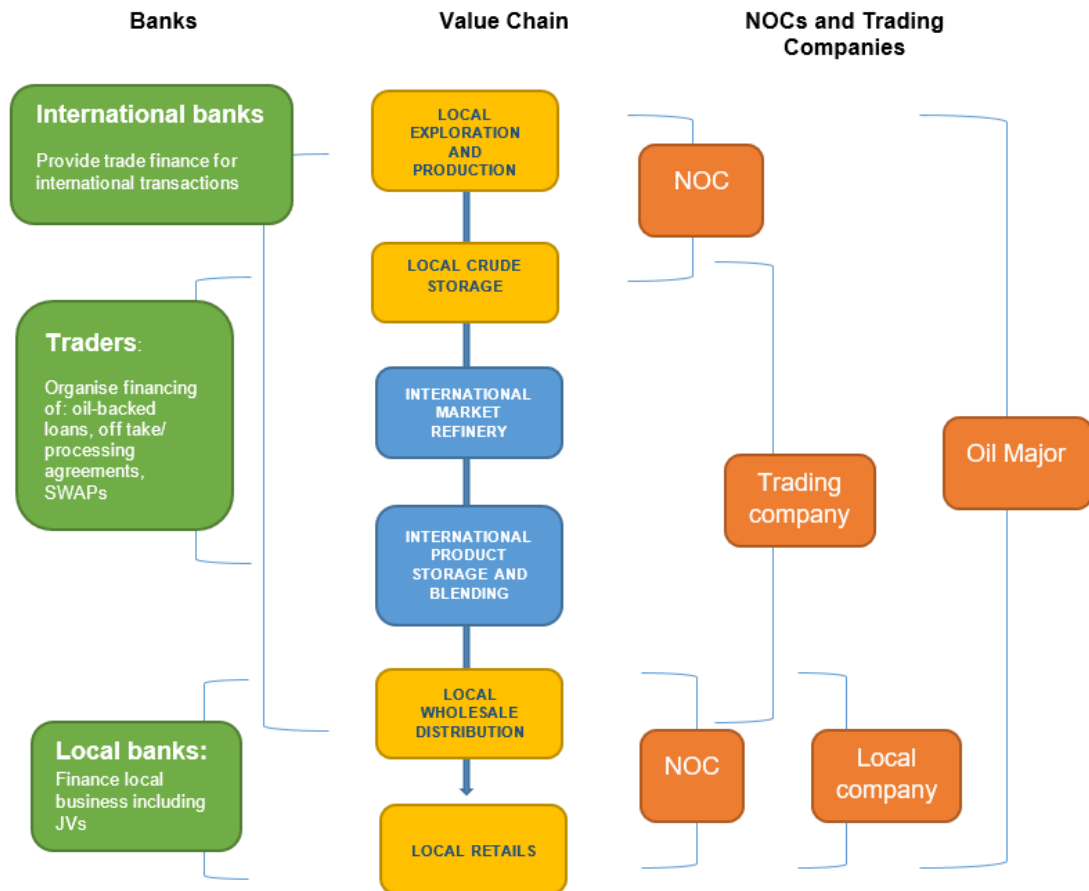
Banks

Value Chain

NOCs and Trading Companies

International banks

Provide trade finance for international transactions

Traders:

Organise financing of: oil-backed loans, off take/ processing agreements, SWAPs

Local banks:

Finance local business including JVs

LOCAL EXPLORATION AND PRODUCTION

LOCAL CRUDE STORAGE

INTERNATIONAL MARKET REFINERY

INTERNATIONAL PRODUCT STORAGE AND BLENDING

LOCAL WHOLESALE DISTRIBUTION

LOCAL RETAILS

NOC

Trading company

Oil Major

NOC

Local company